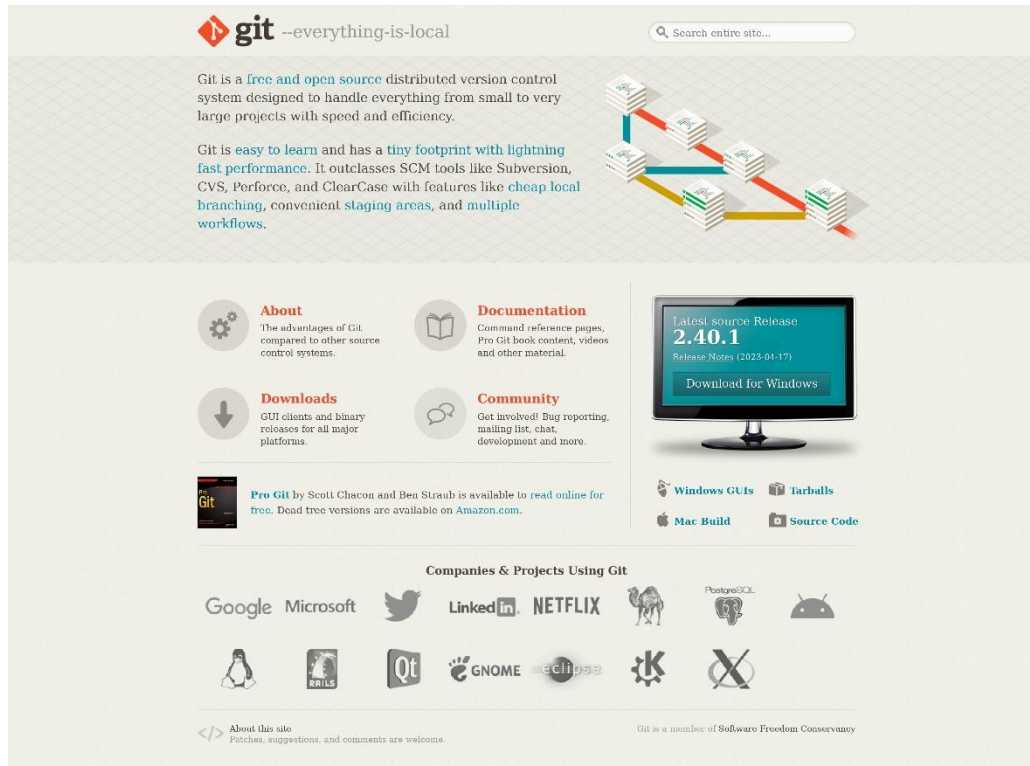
git --everything-is-local

Search entire site...

Git is a free and open source distributed version control system designed to handle everything from small to very large projects with speed and efficiency.

Git is easy to learn and has a tiny footprint with lightning fast performance. It outclasses SCM tools like Subversion, CVS, Perforce, and ClearCase with features like cheap local branching, convenient staging areas, and multiple workflows.

About
The advantages of Git compared to other source control systems.

Documentation
Command reference pages, Pro Git book content, videos and other material.

Downloads
GUI clients and binary releases for all major platforms.

Community
Get involved! Bug reporting, mailing list, chat, development and more.

Latest source Release
2.40.1
Release Notes (2023-04-17)
Download for Windows

Pro Git by Scott Chacon and Ben Straub is available to read online for free. Dead tree versions are available on Amazon.com.

Windows GUIs
Tarballs
Mac Build
Source Code

Companies & Projects Using Git

Google Microsoft LinkedIn NETFLIX PostgreSQL RAILS Qt GNOME eclipse

About this site
Patches, suggestions, and comments are welcome.

Git is a member of Software Freedom Conservancy